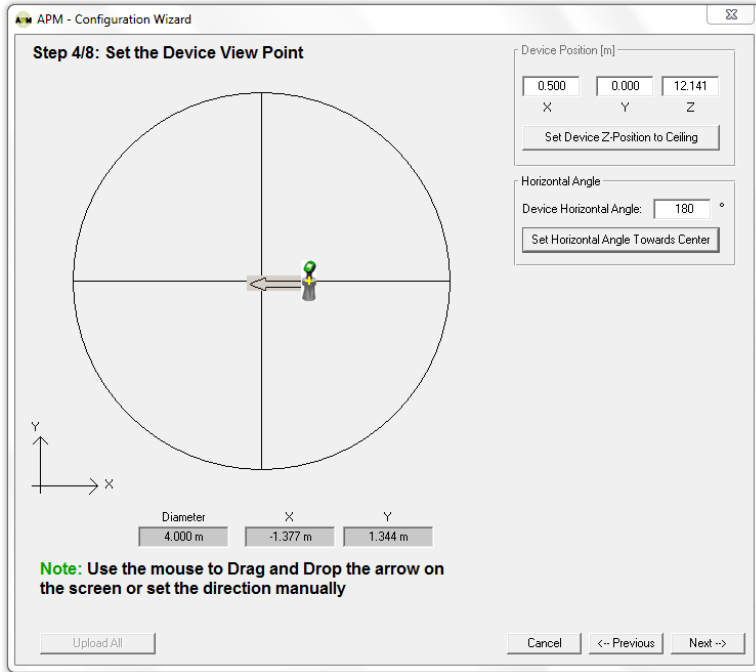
APM - Configuration Wizard

Step 4/8: Set the Device View Point

Device Position [m]

0.500 0.000 12.141

X Y Z

Set Device Z-Position to Ceiling

Horizontal Angle

Device Horizontal Angle: 180 °

Set Horizontal Angle Towards Center

Y

X

| Diameter | X | Y |
|---|---|---|
| 4.000 m | -1.377 m | 1.344 m |

Note: Use the mouse to Drag and Drop the arrow on the screen or set the direction manually

Upload All

Cancel

<-- Previous

Next -->